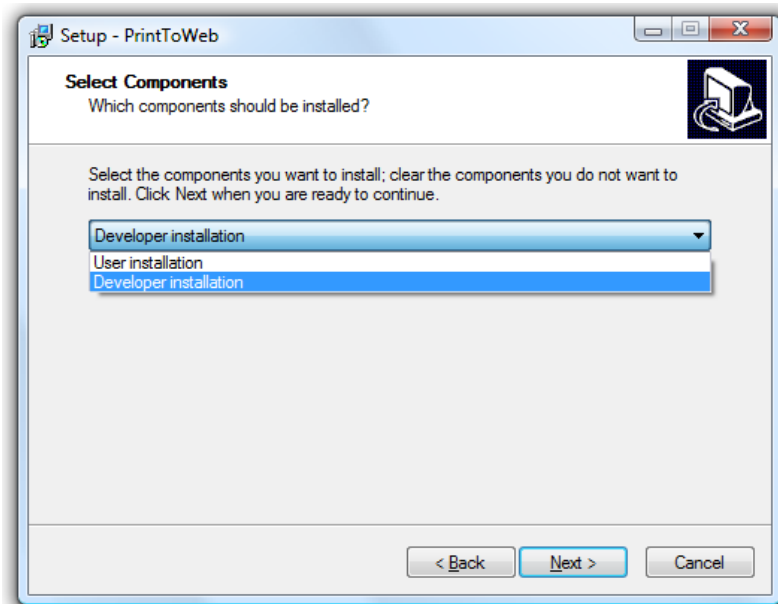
Setup - PrintToWeb

Select Components
Which components should be installed?

Select the components you want to install; clear the components you do not want to install. Click Next when you are ready to continue.

Developer installation

User installation
Developer installation

< Back
Next >
Cancel